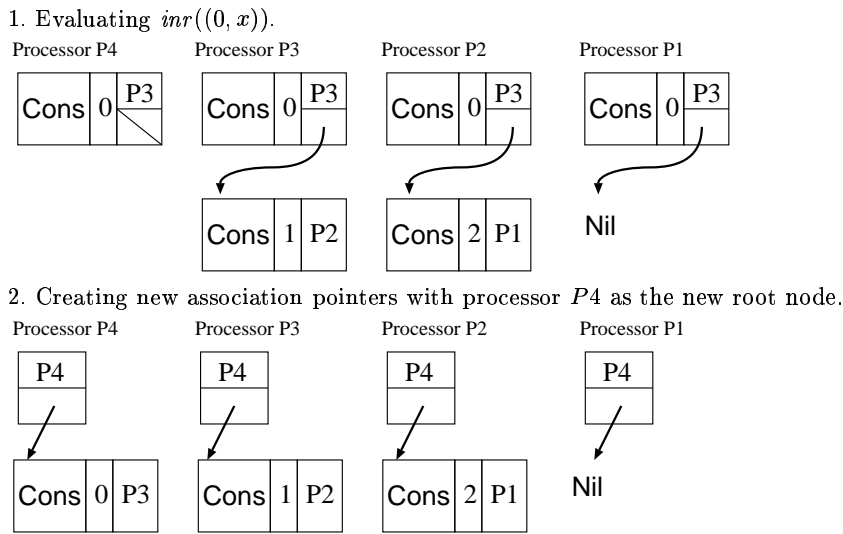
1. Evaluating $inr((0, x))$.

Processor P4

Cons | 0 | P3

Processor P3

Cons | 0 | P3

Cons | 1 | P2

Processor P2

Cons | 0 | P3

Cons | 2 | P1

Processor P1

Cons | 0 | P3

Nil

2. Creating new association pointers with processor $P4$ as the new root node.

Processor P4

P4

Cons | 0 | P3

Processor P3

P4

Cons | 1 | P2

Processor P2

P4

Cons | 2 | P1

Processor P1

P4

Nil